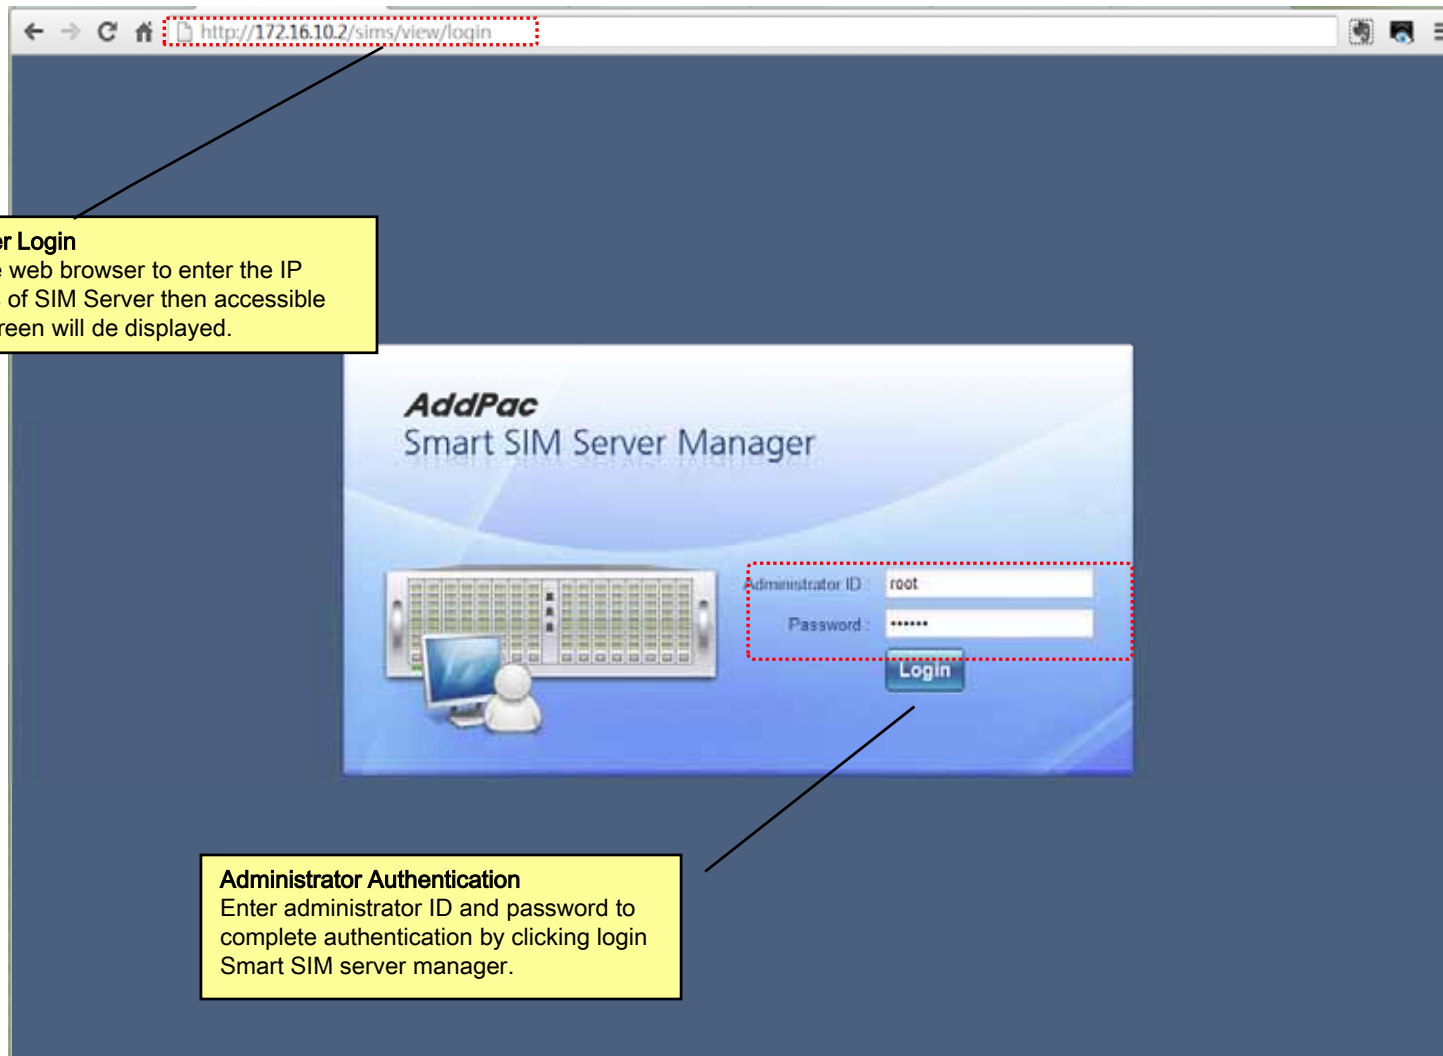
http://172.16.10.2/sims/view/login

r Login
e web browser to enter the IP
of SIM Server then accessible
reen will de displayed.

AddPac
Smart SIM Server Manager

Administrator ID : root
Password : ••••••
Login

Administrator Authentication
Enter administrator ID and password to complete authentication by clicking login Smart SIM server manager.